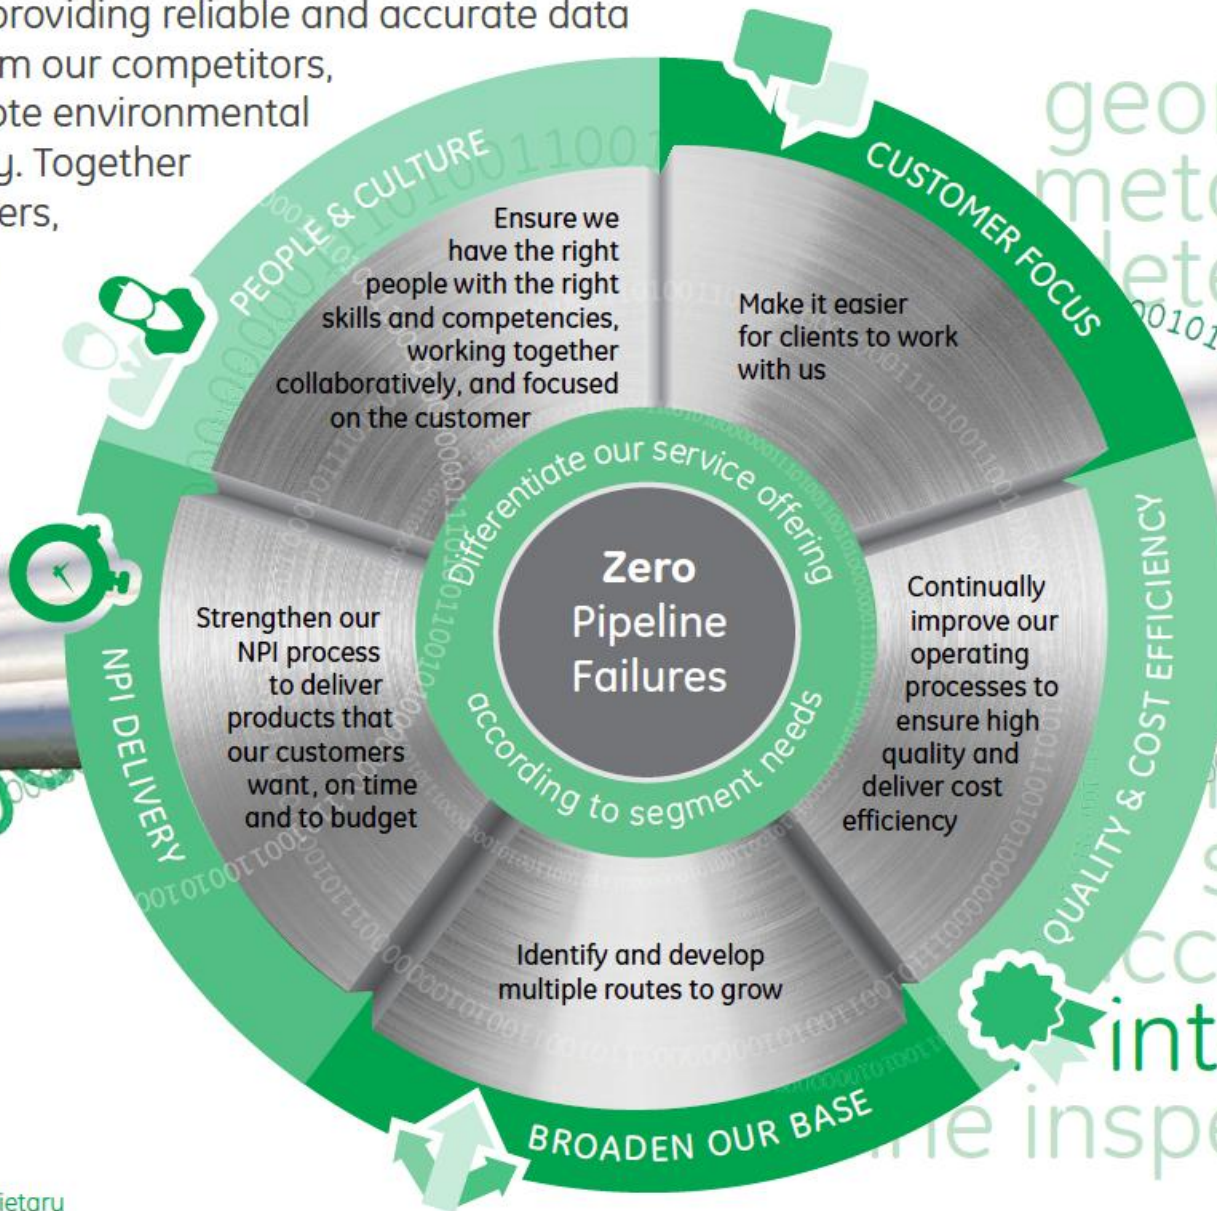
providing reliable and accurate data
m our competitors,
ote environmental
y. Together
ers,

geo
met
ete
int
ne insp

PEOPLE & CULTURE

Ensure we have the right people with the right skills and competencies, working together collaboratively, and focused on the customer

CUSTOMER FOCUS

Make it easier for clients to work with us

QUALITY & COST EFFICIENCY

Continually improve our operating processes to ensure high quality and deliver cost efficiency

BROADEN OUR BASE

Identify and develop multiple routes to grow

NPI DELIVERY

Strengthen our NPI process to deliver products that our customers want, on time and to budget

Differentiate our service offering according to segment needs

Zero Pipeline Failures

ietaru